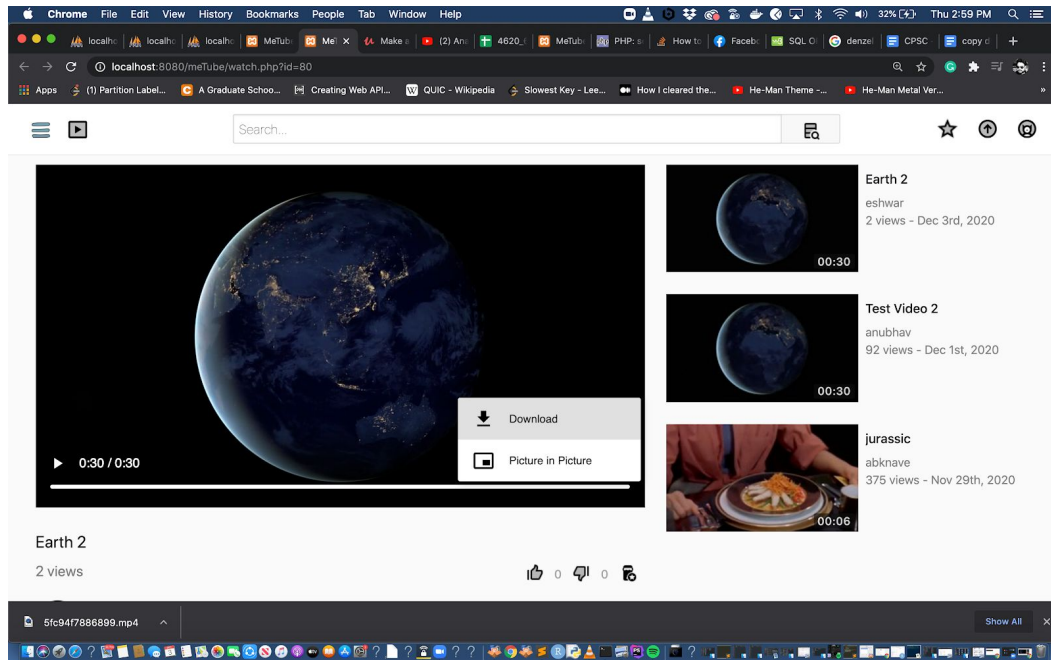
Chrome File Edit View History Bookmarks People Tab Window Help
32% Thu 2:59 PM

localho | localho | localho | MeTube | MeT × | Make a | (2) Ans | 4620_ | MeTube | PHP: s | How to | Facebo | SQL O | denzel | CPSC | copy d | +

localhost:8080/meTube/watch.php?id=80

Apps (1) Partition Label... A Graduate Schoo... Creating Web API... QUIC - Wikipedia Slowest Key - Lee... How I cleared the... He-Man Theme -... He-Man Metal Ver...

Search...

0:30 / 0:30

Download

Picture in Picture

Earth 2
eshwar
2 views - Dec 3rd, 2020
00:30

Test Video 2
anubhav
92 views - Dec 1st, 2020
00:30

jurassic
abknave
375 views - Nov 29th, 2020
00:06

Earth 2

2 views

0 0

5fc94f7886899.mp4

Show All